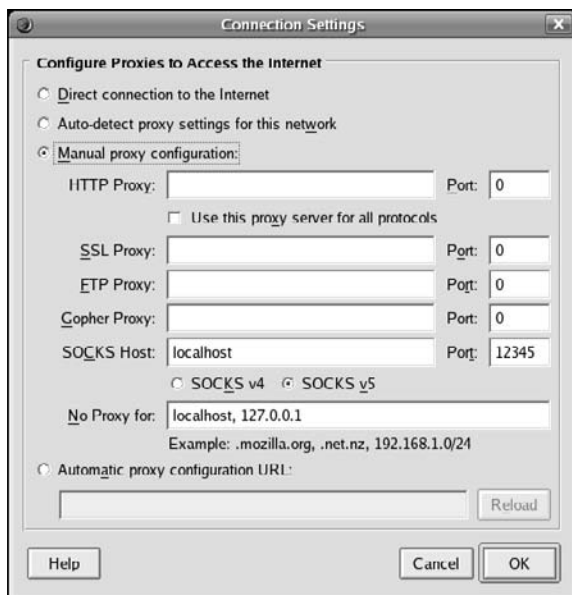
Connection Settings

Configure Proxies to Access the Internet

Direct connection to the Internet

Auto-detect proxy settings for this network

Manual proxy configuration:

HTTP Proxy: Port: 0

Use this proxy server for all protocols

SSL Proxy: Port: 0

FTP Proxy: Port: 0

Gopher Proxy: Port: 0

SOCKS Host: localhost Port: 12345

SOCKS v4 SOCKS v5

No Proxy for: localhost, 127.0.0.1

Example: .mozilla.org, .net.nz, 192.168.1.0/24

Automatic proxy configuration URL:

Reload

Help

Cancel

OK